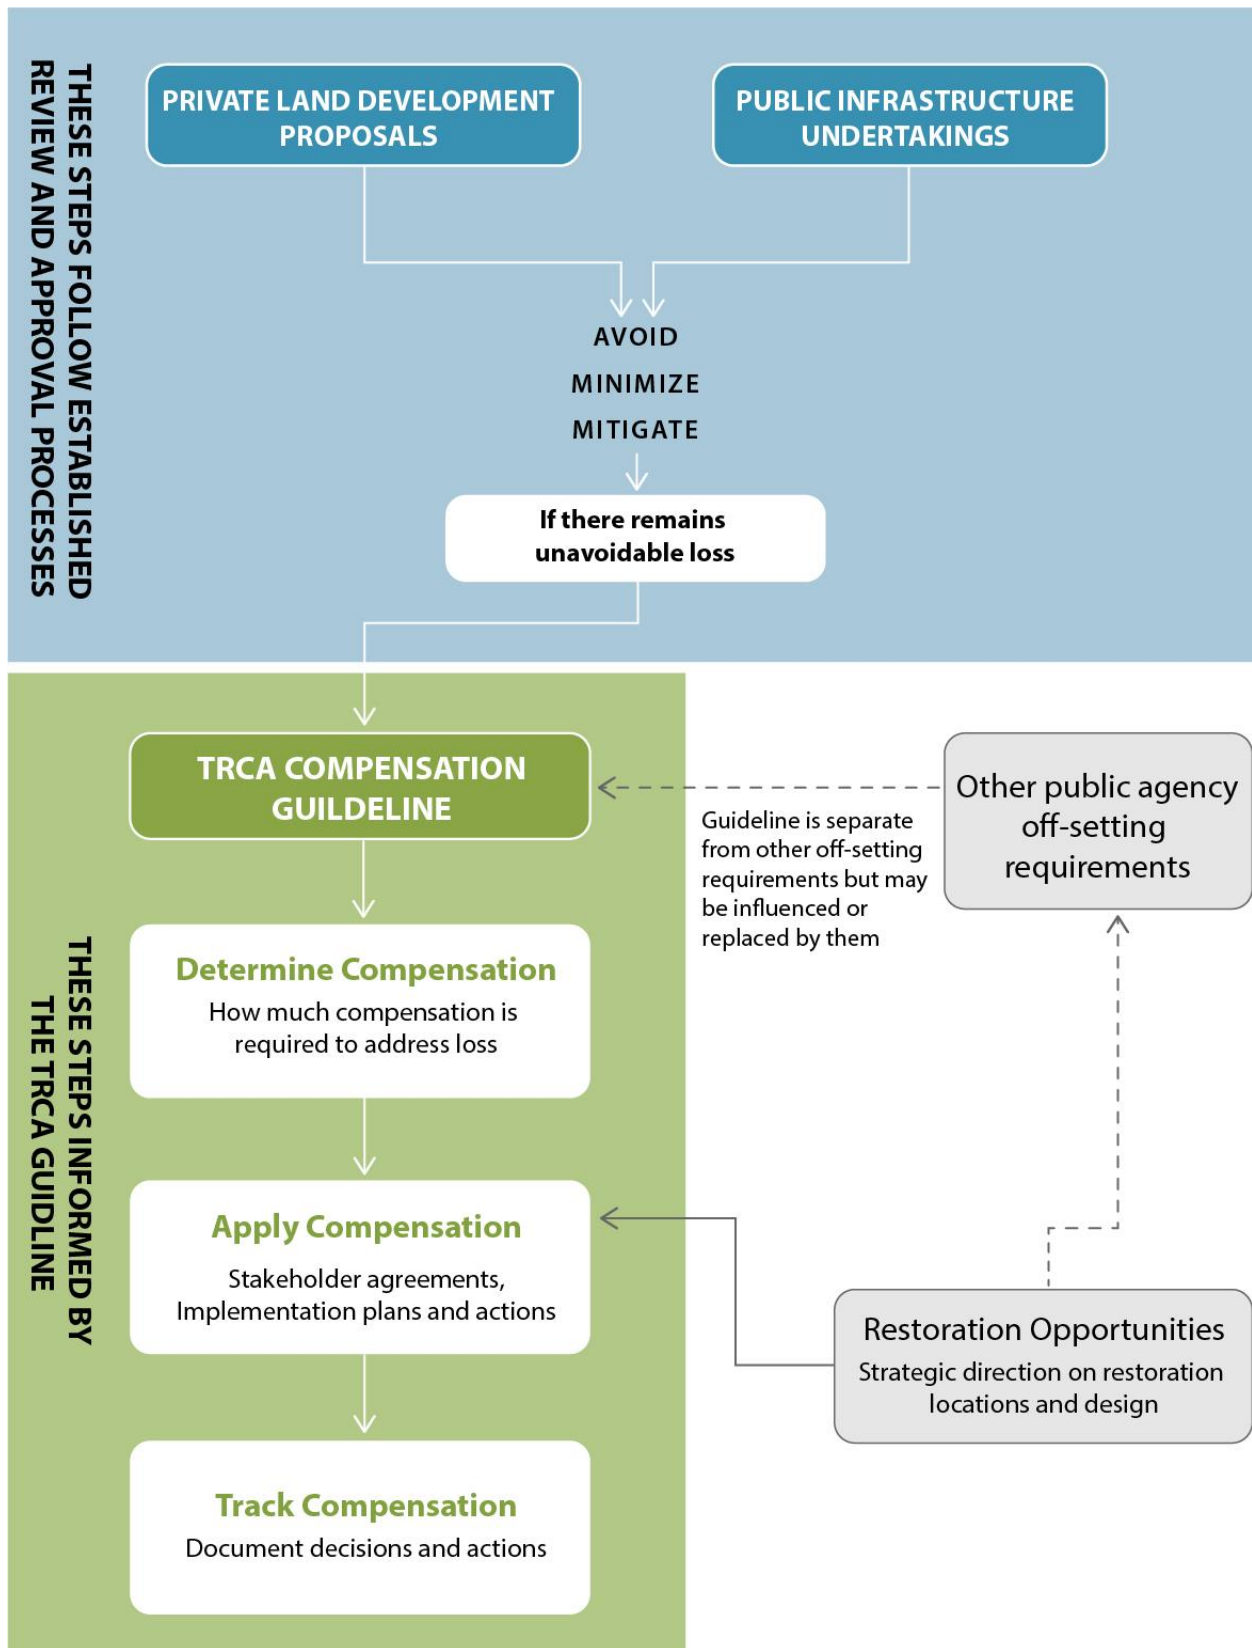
THESE STEPS FOLLOW ESTABLISHED REVIEW AND APPROVAL PROCESSES

PRIVATE LAND DEVELOPMENT PROPOSALS

PUBLIC INFRASTRUCTURE UNDERTAKINGS

AVOID

MINIMIZE

MITIGATE

If there remains unavoidable loss

THESE STEPS INFORMED BY THE TRCA GUIDLINE

TRCA COMPENSATION GUIDELINE

Other public agency off-setting requirements

Guideline is separate from other off-setting requirements but may be influenced or replaced by them

Determine Compensation
How much compensation is required to address loss

Apply Compensation
Stakeholder agreements, Implementation plans and actions

Restoration Opportunities
Strategic direction on restoration locations and design

Track Compensation
Document decisions and actions